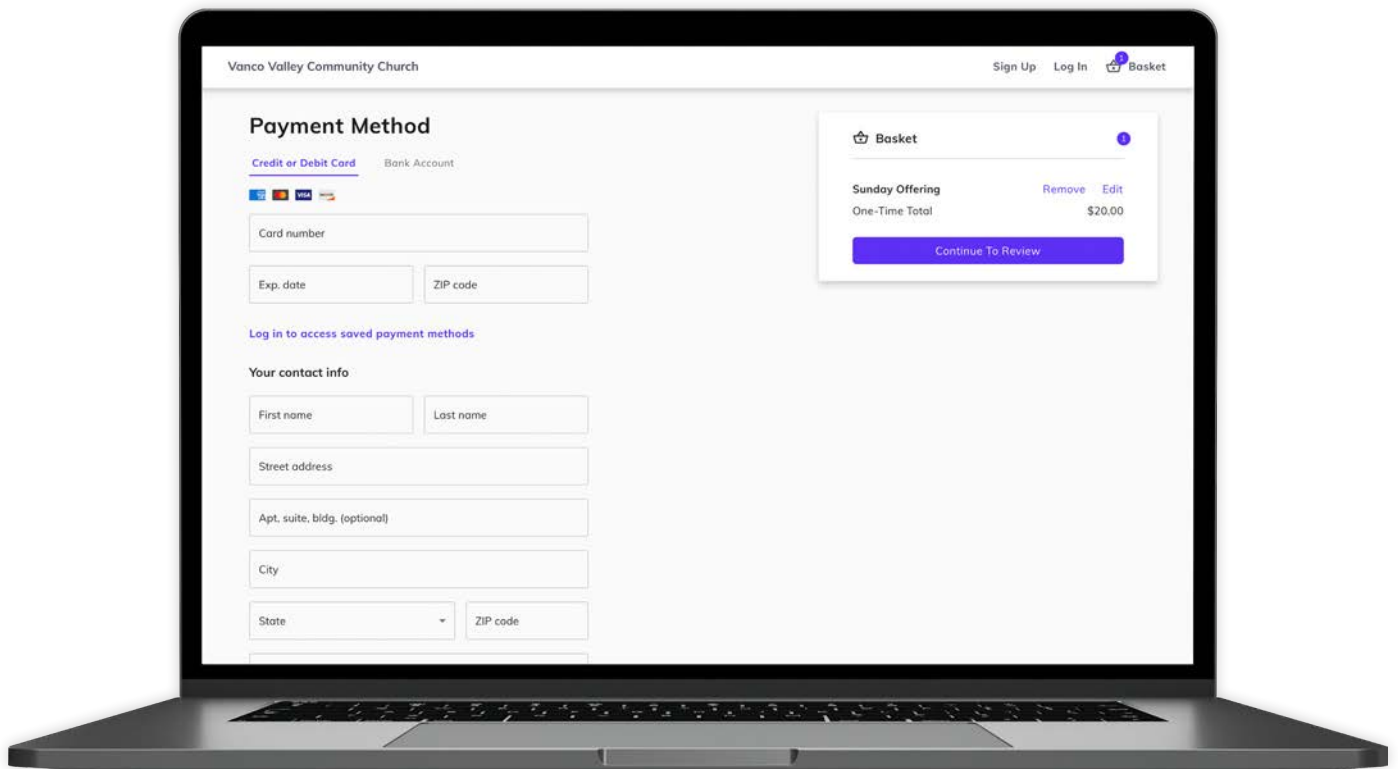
Vanco Valley Community Church

Sign Up Log In 1 Basket

Payment Method

Credit or Debit Card Bank Account

VISA

Card number

Exp. date

ZIP code

Log in to access saved payment methods

Your contact info

First name

Last name

Street address

Apt. suite, bldg. (optional)

City

State

ZIP code

Basket 1

Sunday Offering Remove Edit

One-Time Total $20.00

Continue To Review